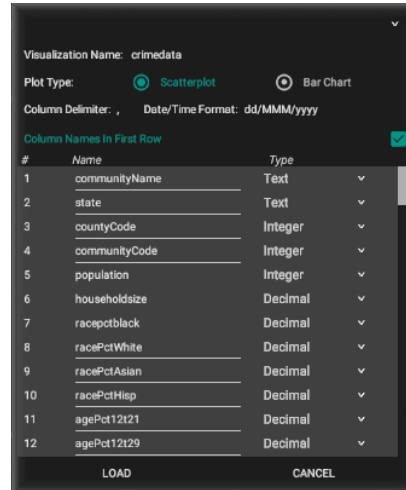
Visualization Name: crimedata

Plot Type: Scatterplot Bar Chart

Column Delimiter: , Date/Time Format: dd/MMM/yyyy

Column Names In First Row

| # | Name | Type |
|---|---|---|
| 1 | communityName | Text |
| 2 | state | Text |
| 3 | countyCode | Integer |
| 4 | communityCode | Integer |
| 5 | population | Integer |
| 6 | householdsize | Decimal |
| 7 | racepctblack | Decimal |
| 8 | racePctWhite | Decimal |
| 9 | racePctAsian | Decimal |
| 10 | racePctHisp | Decimal |
| 11 | agePct12t21 | Decimal |
| 12 | agePct12t29 | Decimal |

LOAD CANCEL